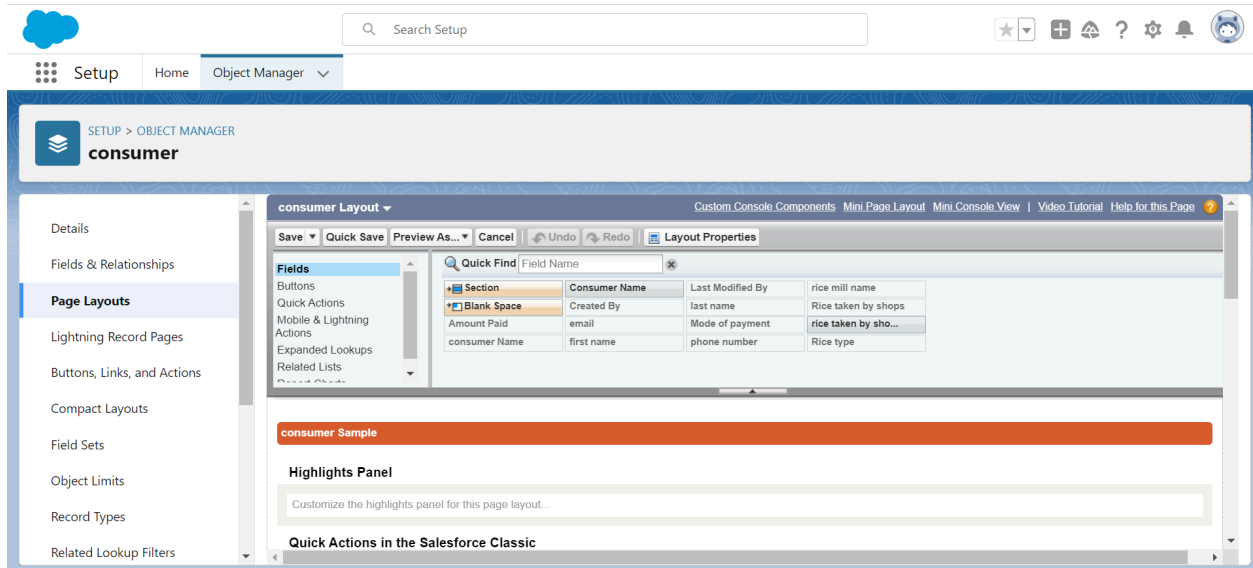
Search Setup

Setup | Home | Object Manager

SETUP > OBJECT MANAGER
consumer

Details
Fields & Relationships
Page Layouts
Lightning Record Pages
Buttons, Links, and Actions
Compact Layouts
Field Sets
Object Limits
Record Types
Related Lookup Filters

consumer Layout

Custom Console Components | Mini Page Layout | Mini Console View | Video Tutorial | Help for this Page

Save | Quick Save | Preview As... | Cancel | Undo | Redo | Layout Properties

Fields
Buttons
Quick Actions
Mobile & Lightning Actions
Expanded Lookups
Related Lists
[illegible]

Quick Find Field Name

| Section | Consumer Name | Last Modified By | rice mill name |
|---|---|---|---|
| Blank Space | Created By | last name | Rice taken by shops |
| Amount Paid | email | Mode of payment | rice taken by sho... |
| consumer Name | first name | phone number | Rice type |

consumer Sample

Highlights Panel

Customize the highlights panel for this page layout...

Quick Actions in the Salesforce Classic